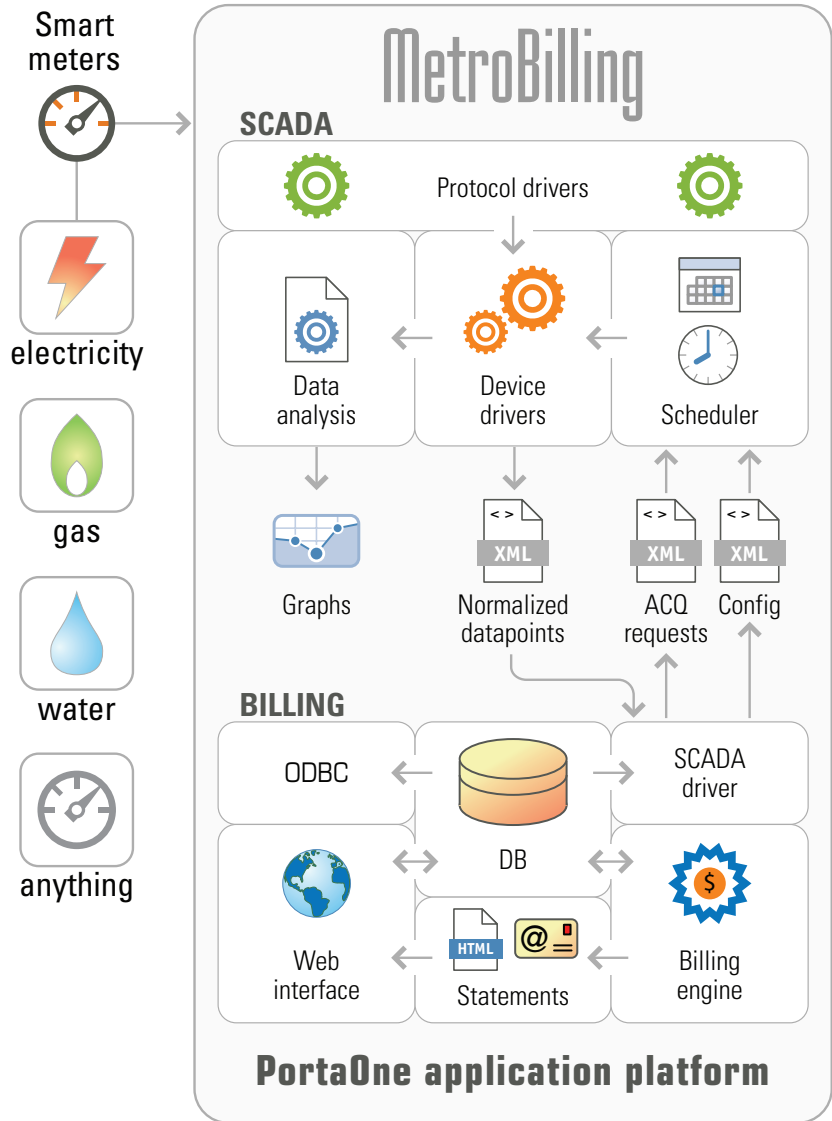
Smart meters

electricity

gas

water

anything

MetroBilling

SCADA

Protocol drivers

Data analysis

Device drivers

Scheduler

Graphs

< >
XML
Normalized datapoints

< >
XML
ACQ requests

< >
XML
Config

BILLING

ODBC

SCADA driver

DB

Web interface

HTML
@
Statements

$
Billing engine

PortaOne application platform